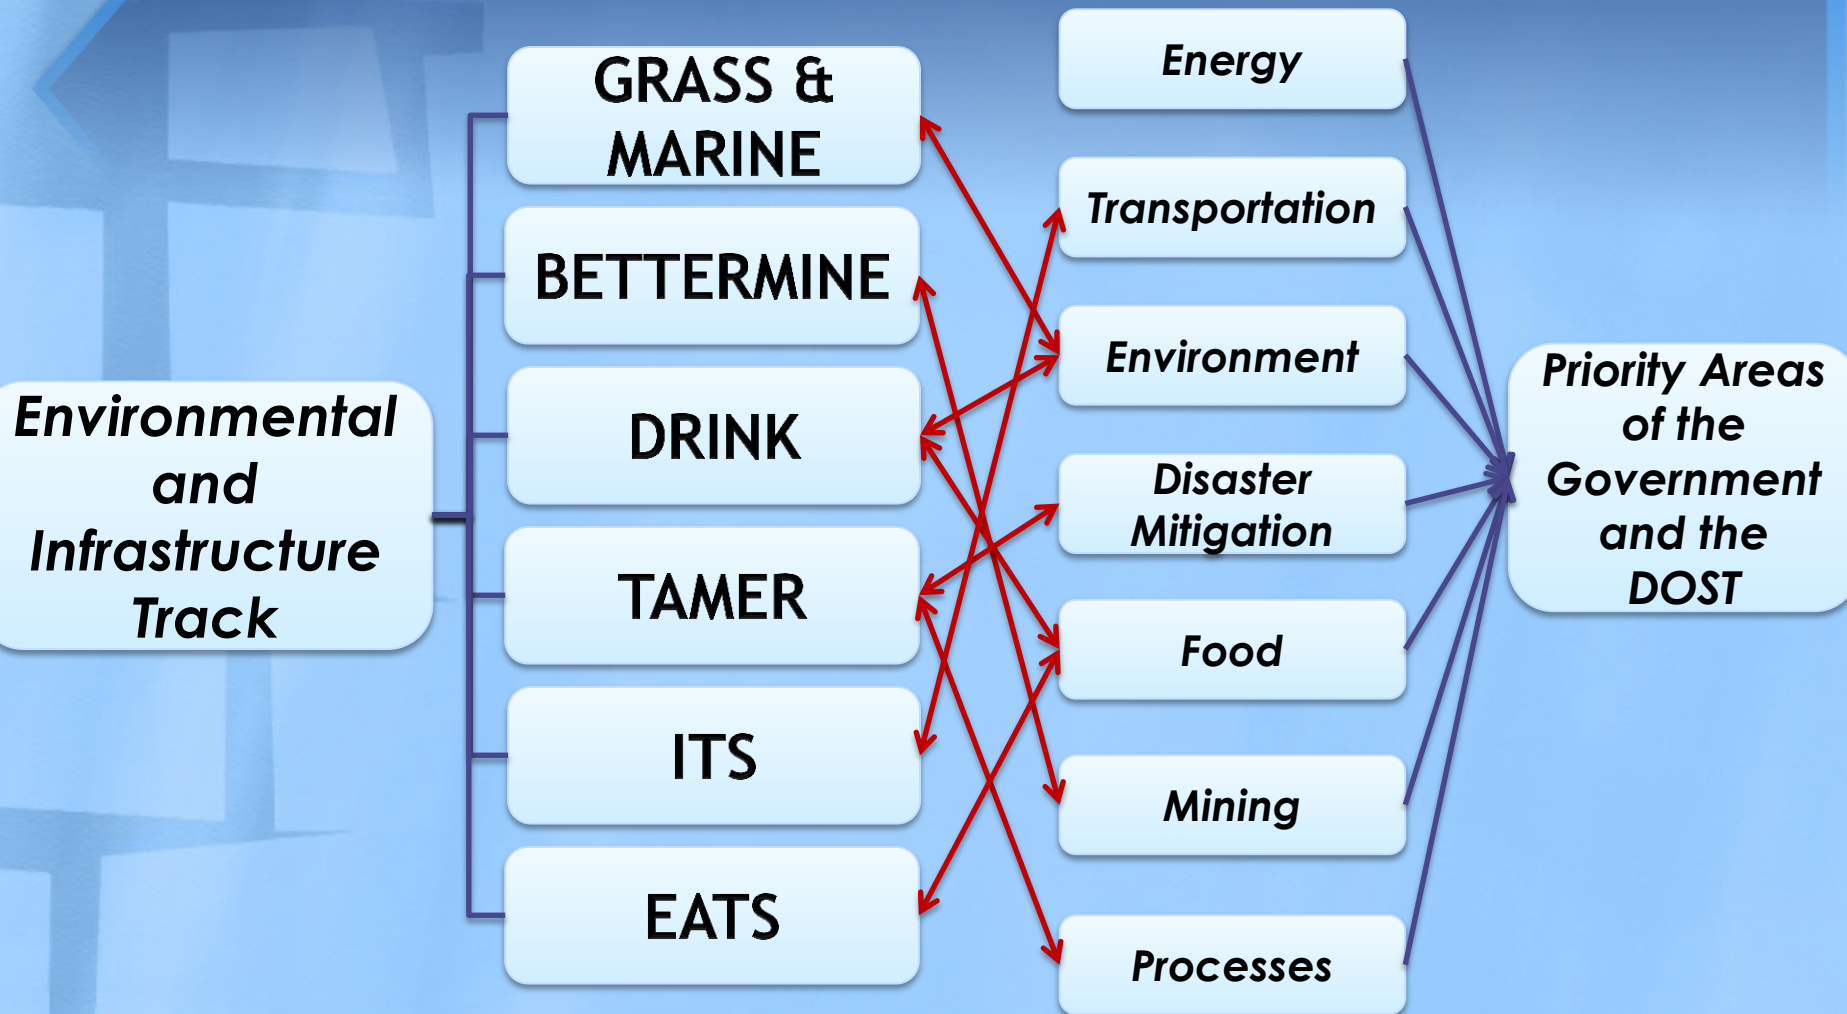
Environmental and Infrastructure Track

GRASS & MARINE

BETTERMINE

DRINK

TAMER

ITS

EATS

Energy

Transportation

Environment

Disaster Mitigation

Food

Mining

Processes

Priority Areas of the Government and the DOST